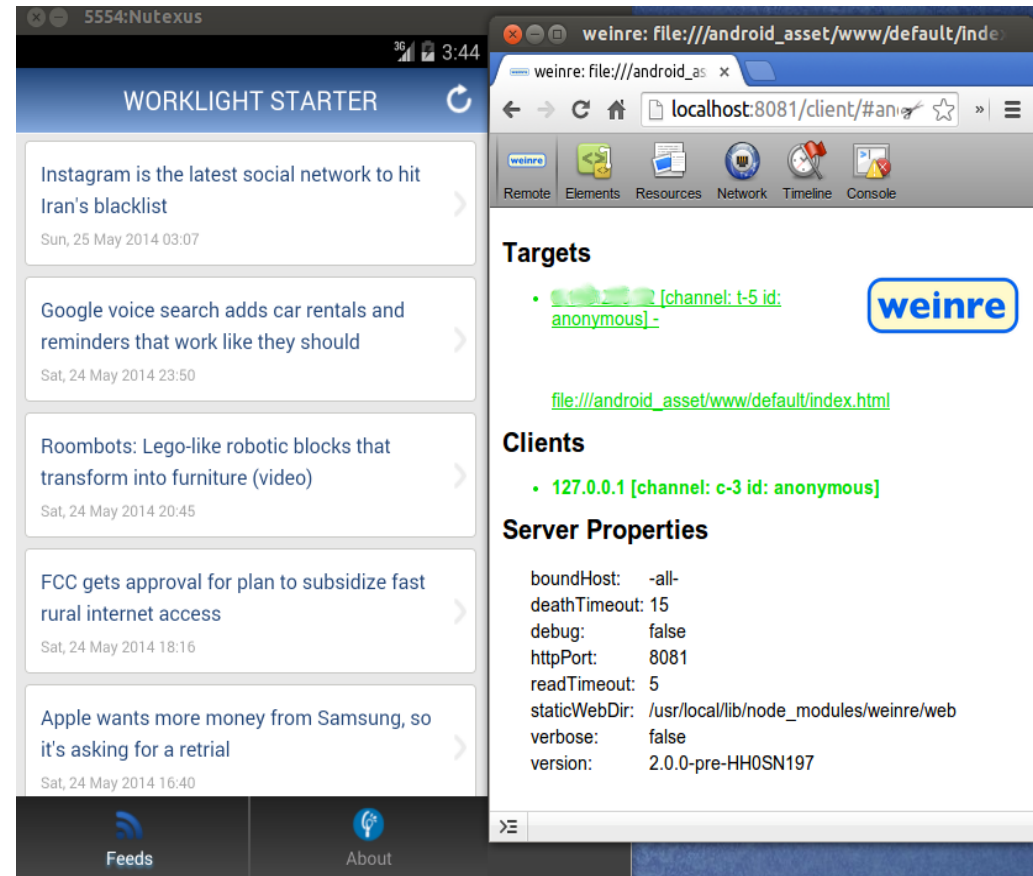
5554:Nutexus

3G 3:44

WORKLIGHT STARTER

Instagram is the latest social network to hit Iran's blacklist
Sun, 25 May 2014 03:07

Google voice search adds car rentals and reminders that work like they should
Sat, 24 May 2014 23:50

Roombots: Lego-like robotic blocks that transform into furniture (video)
Sat, 24 May 2014 20:45

FCC gets approval for plan to subsidize fast rural internet access
Sat, 24 May 2014 18:16

Apple wants more money from Samsung, so it's asking for a retrial
Sat, 24 May 2014 16:40

Feeds
About

weinre: file:///android_asset/www/default/index

weinre: file:///android_as ×

localhost:8081/client/#an

weinre
Remote Elements Resources Network Timeline Console

Targets

• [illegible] [channel: t-5 id: anonymous] -

weinre

file:///android_asset/www/default/index.html

Clients

• 127.0.0.1 [channel: c-3 id: anonymous]

Server Properties

| | |
|---|---|
| boundHost: | -all- |
| deathTimeout: | 15 |
| debug: | false |
| httpPort: | 8081 |
| readTimeout: | 5 |
| staticWebDir: | /usr/local/lib/node_modules/weinre/web |
| verbose: | false |
| version: | 2.0.0-pre-HH0SN197 |